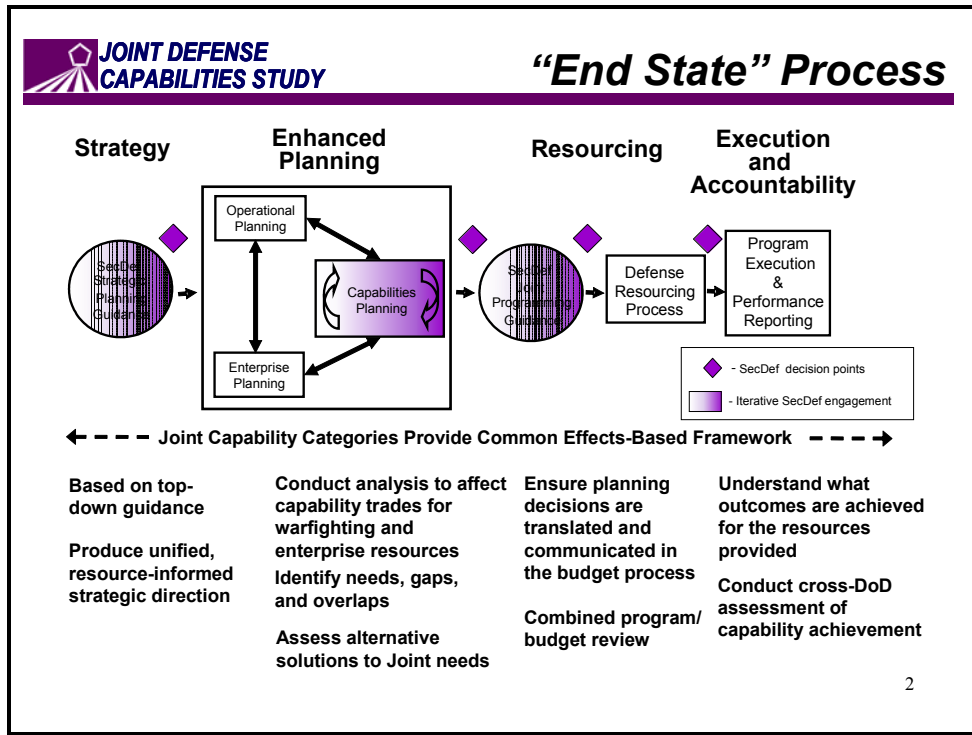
JOINT DEFENSE CAPABILITIES STUDY

"End State" Process

Strategy

Enhanced Planning

Resourcing

Execution and Accountability

SecDef Strategic Planning Guidance

Operational Planning

Capabilities Planning

Enterprise Planning

SecDef Joint Programming Guidance

Defense Resourcing Process

Program Execution & Performance Reporting

- SecDef decision points

- Iterative SecDef engagement

Joint Capability Categories Provide Common Effects-Based Framework

Based on top-down guidance

Produce unified, resource-informed strategic direction

Conduct analysis to affect capability trades for warfighting and enterprise resources

Identify needs, gaps, and overlaps

Assess alternative solutions to Joint needs

Ensure planning decisions are translated and communicated in the budget process

Combined program/ budget review

Understand what outcomes are achieved for the resources provided

Conduct cross-DoD assessment of capability achievement

2